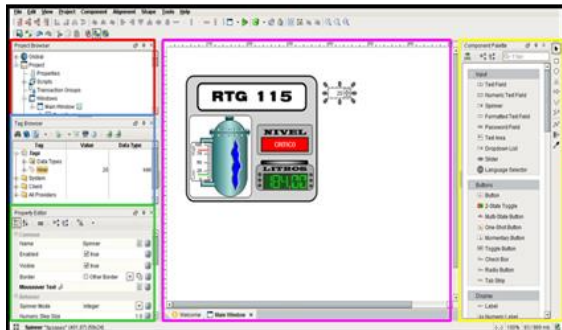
File Edit View Project Component Alignment Shape Tools Help

Project Browser
Global
Project
Properties
Scripts
Transaction Groups
Windows
Main Window

Tag Browser
Tag Value Data Type
Tags
Data Types
level 20
System
Client
All Providers

Property Editor
Common
Name Spinner
Enabled true
Visible true
Border Other Border
Mouseover Text
Behavior
Spinner Mode Integer
Numeric Step Size 1.0

RTG 115
NIVEL
CRITICO
LITROS
8100
20

Welcome Main Window

Component Palette
Input
Text Field
Numeric Text Field
Spinner
Formatted Text Field
Password Field
Text Area
Dropdown List
Slider
Language Selector
Buttons
Button
2-State Toggle
Multi-State Button
One-Shot Button
Momentary Button
Toggle Button
Check Box
Radio Button
Tab Strip
Display
Label
Numeric Label

Spinner "Spinner" (491,97) (50x24)